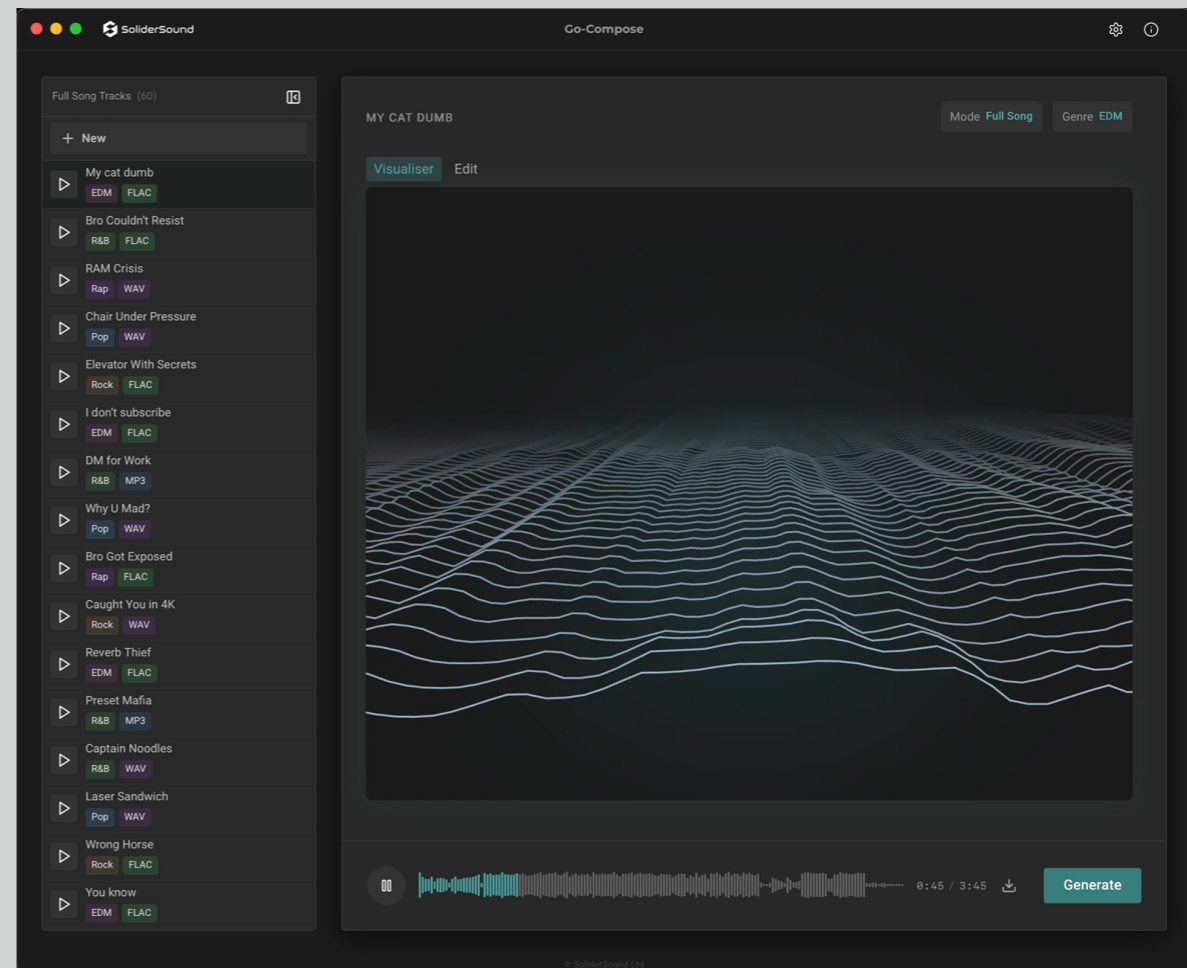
SoliderSound

Go-Compose

Full Song Tracks (60)

+ New

My cat dumb
EDM FLAC

Bro Couldn't Resist
R&B FLAC

RAM Crisis
Rap WAV

Chair Under Pressure
Pop WAV

Elevator With Secrets
Rock FLAC

I don't subscribe
EDM FLAC

DM for Work
R&B MP3

Why U Mad?
Pop WAV

Bro Got Exposed
Rap FLAC

Caught You in 4K
Rock WAV

Reverb Thief
EDM FLAC

Preset Mafia
R&B MP3

Captain Noodles
R&B WAV

Laser Sandwich
Pop WAV

Wrong Horse
Rock FLAC

You know
EDM FLAC

MY CAT DUMB

Mode Full Song

Genre EDM

Visualiser Edit

0:45 / 3:45

Generate

© SoliderSound Ltd